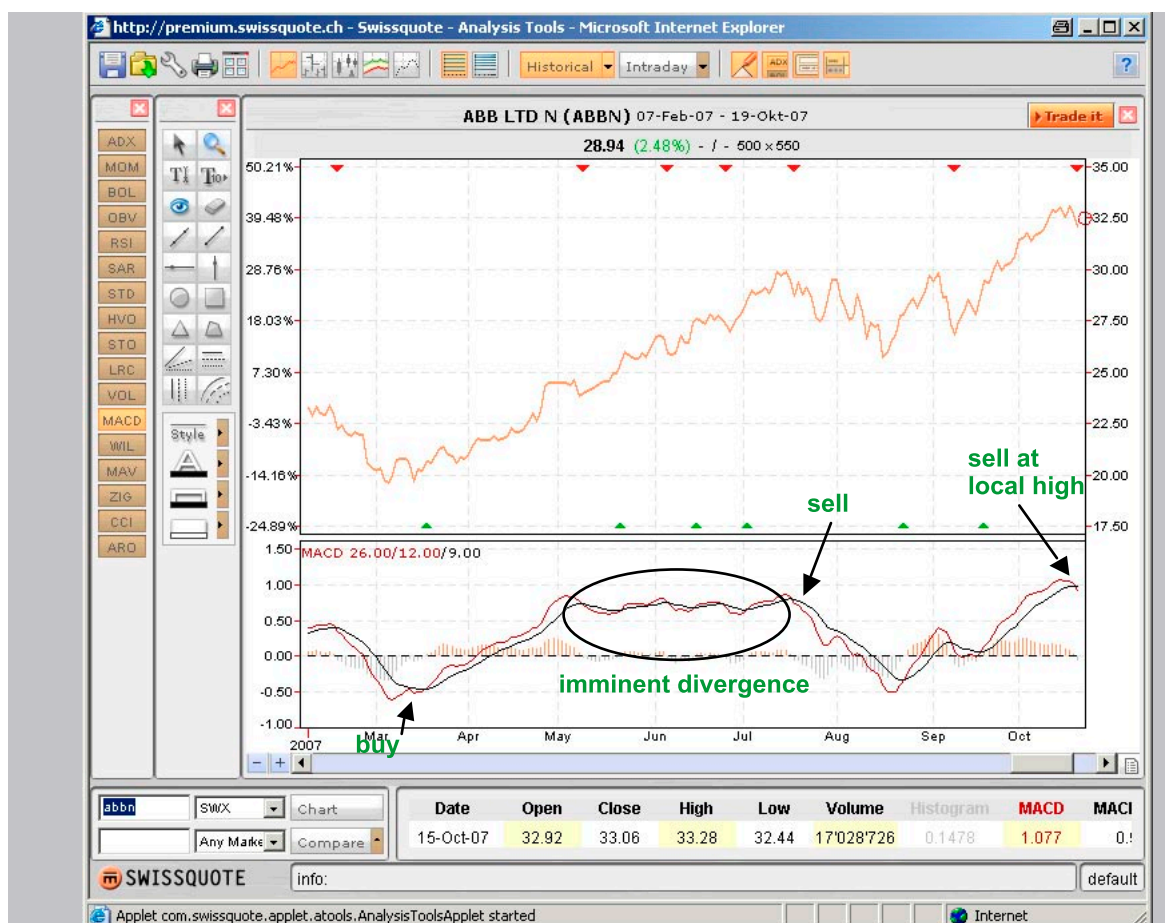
http://premium.swissquote.ch - Swissquote - Analysis Tools - Microsoft Internet Explorer

Historical Intraday

ADX
MOM
BOL
OBV
RSI
SAR
STD
HVO
STO
LRC
VOL
MACD
WIL
MAV
ZIG
CCI
ARO

Style

ABB LTD N (ABBN) 07-Feb-07 - 19-Okt-07

Trade it

28.94 (2.48%) - / - 500 x 550

50.21%
39.48%
28.76%
18.03%
7.30%
-3.43%
-14.16%
-24.89%

35.00
32.50
30.00
27.50
25.00
22.50
20.00
17.50

sell at local high

sell

MACD 26.00/12.00/9.00

1.50
1.00
0.50
0.00
-0.50
-1.00

imminent divergence

buy

2007 Mar Apr May Jun Jul Aug Sep Oct

abbn SWX Chart
Any Marke Compare

| Date | Open | Close | High | Low | Volume | Histogram | MACD | MACI |
|---|---|---|---|---|---|---|---|---|
| 15-Oct-07 | 32.92 | 33.06 | 33.28 | 32.44 | 17'028'726 | 0.1478 | 1.077 | 0.! |

SWISSQUOTE info: default

Applet com.swissquote.applet.atools.AnalysisToolsApplet started

Internet